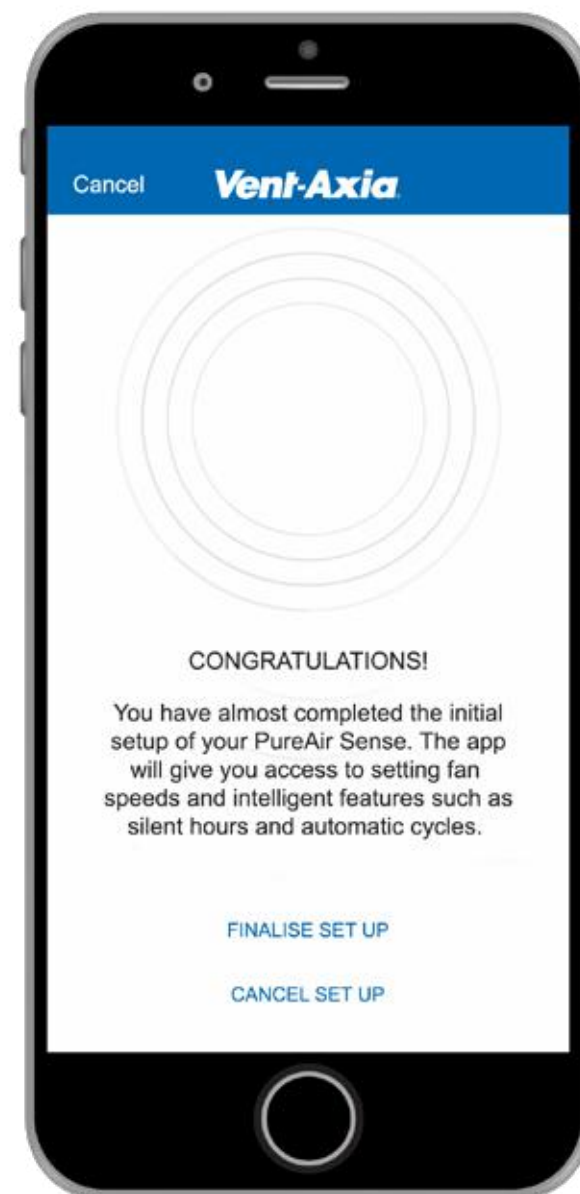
Cancel Vent-Axia

CONGRATULATIONS!

You have almost completed the initial setup of your PureAir Sense. The app will give you access to setting fan speeds and intelligent features such as silent hours and automatic cycles.

FINALISE SET UP

CANCEL SET UP